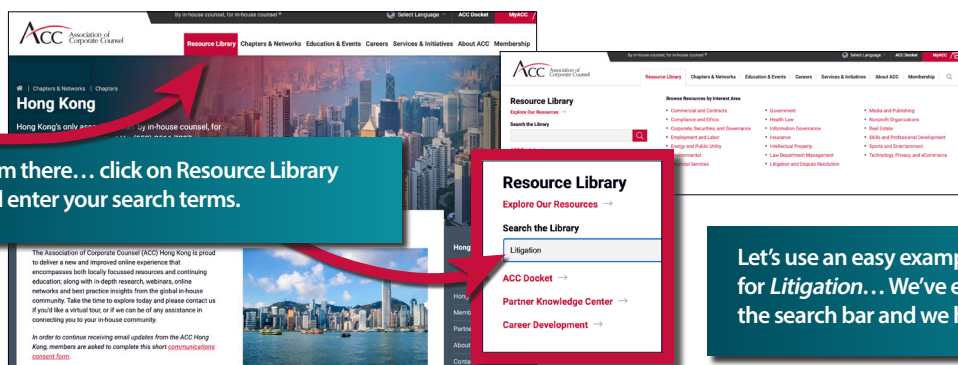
By in-house counsel, for in-house counsel ®

Select Language ACC Docket MyACC

ACC Association of Corporate Counsel

Resource Library Chapters & Networks Education & Events Careers Services & Initiatives About ACC Membership

| Chapters & Networks | Chapters

Hong Kong

Hong Kong's only asso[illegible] by in-house counsel, for

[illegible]m there… click on Resource Library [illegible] enter your search terms.

The Association of Corporate Counsel (ACC) Hong Kong is proud to deliver a new and improved online experience that encompasses both locally focussed resources and continuing education; along with in-depth research, webinars, online networks and best practice insights from the global in-house community. Take the time to explore today and please contact us if you'd like a virtual tour; or if we can be of any assistance in connecting you to your in-house community.

In order to continue receiving email updates from the ACC Hong Kong, members are asked to complete this short communications consent form.

Hong

Hong

Memb

Partne

About

Conta

By in-house counsel, for in-house counsel ®

Select Language ACC Docket MyACC

ACC Association of Corporate Counsel

Resource Library Chapters & Networks Education & Events Careers Services & Initiatives About ACC Membership

Resource Library

Explore Our Resources →

Search the Library

Browse Resources by Interest Area

Commercial and Contracts
Compliance and Ethics
Corporate, Securities, and Governance
Employment and Labor
Energy and Public Utility
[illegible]nvironmental
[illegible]ncial Services

Government
Health Law
Information Governance
Insurance
Intellectual Property
Law Department Management
Litigation and Dispute Resolution

Media and Publishing
Nonprofit Organizations
Real Estate
Skills and Professional Development
Sports and Entertainment
Technology, Privacy, and eCommerce

Resource Library

Explore Our Resources →

Search the Library

Litigation

ACC Docket →

Partner Knowledge Center →

Career Development →

Let's use an easy examp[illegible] for *Litigation*… We've e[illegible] the search bar and we h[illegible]